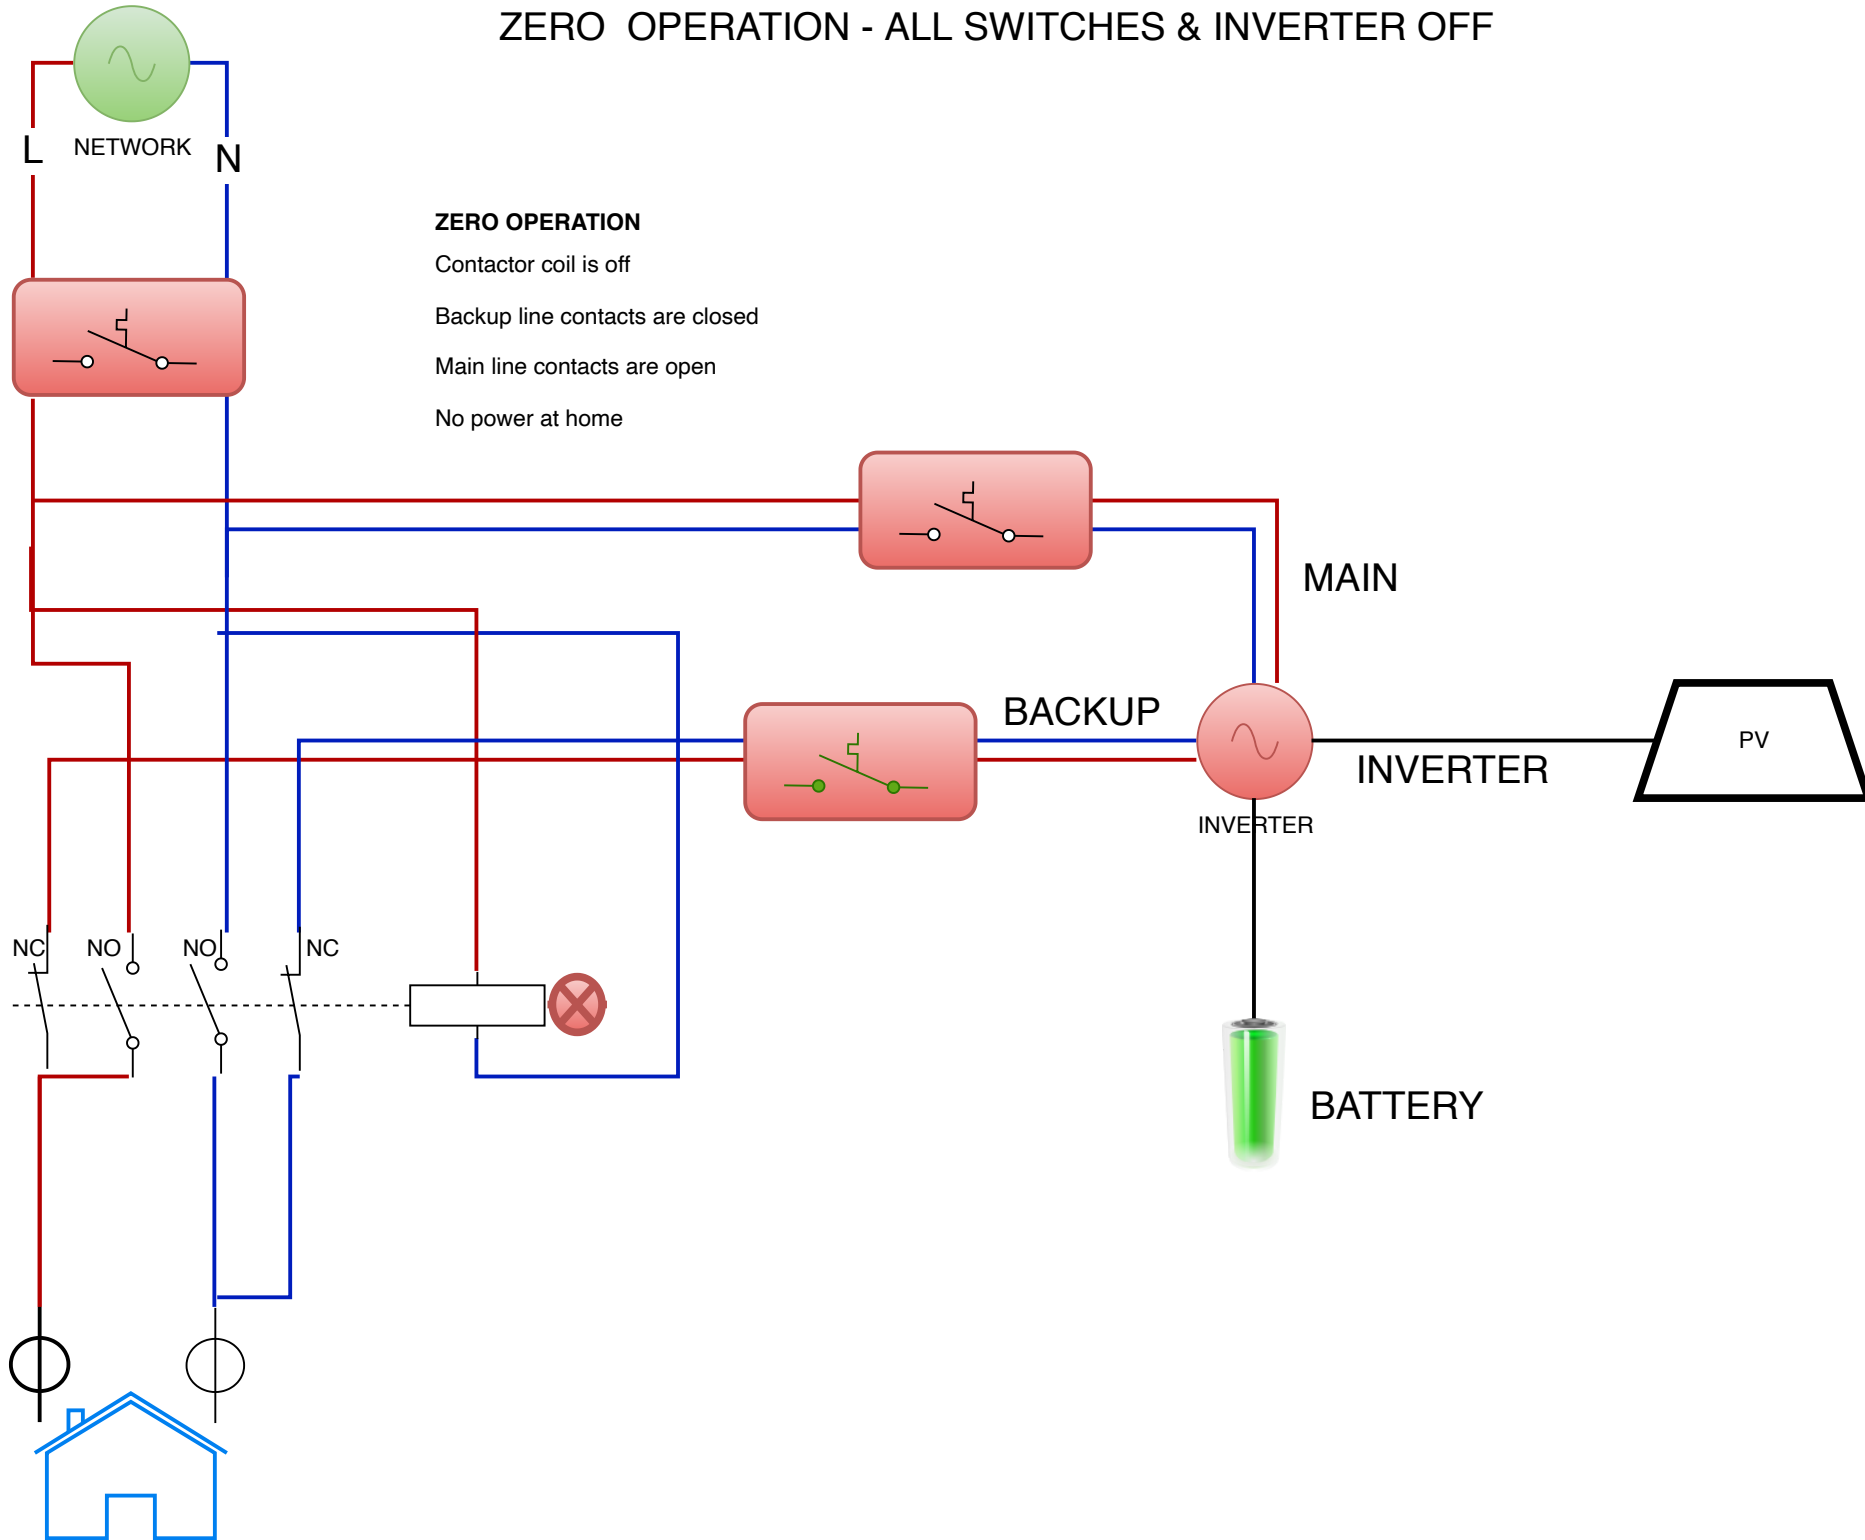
ZERO OPERATION - ALL SWITCHES & INVERTER OFF

L NETWORK N

ZERO OPERATION

Contactor coil is off

Backup line contacts are closed

Main line contacts are open

No power at home

MAIN

BACKUP

PV

INVERTER

INVERTER

NC NO NO NC

BATTERY